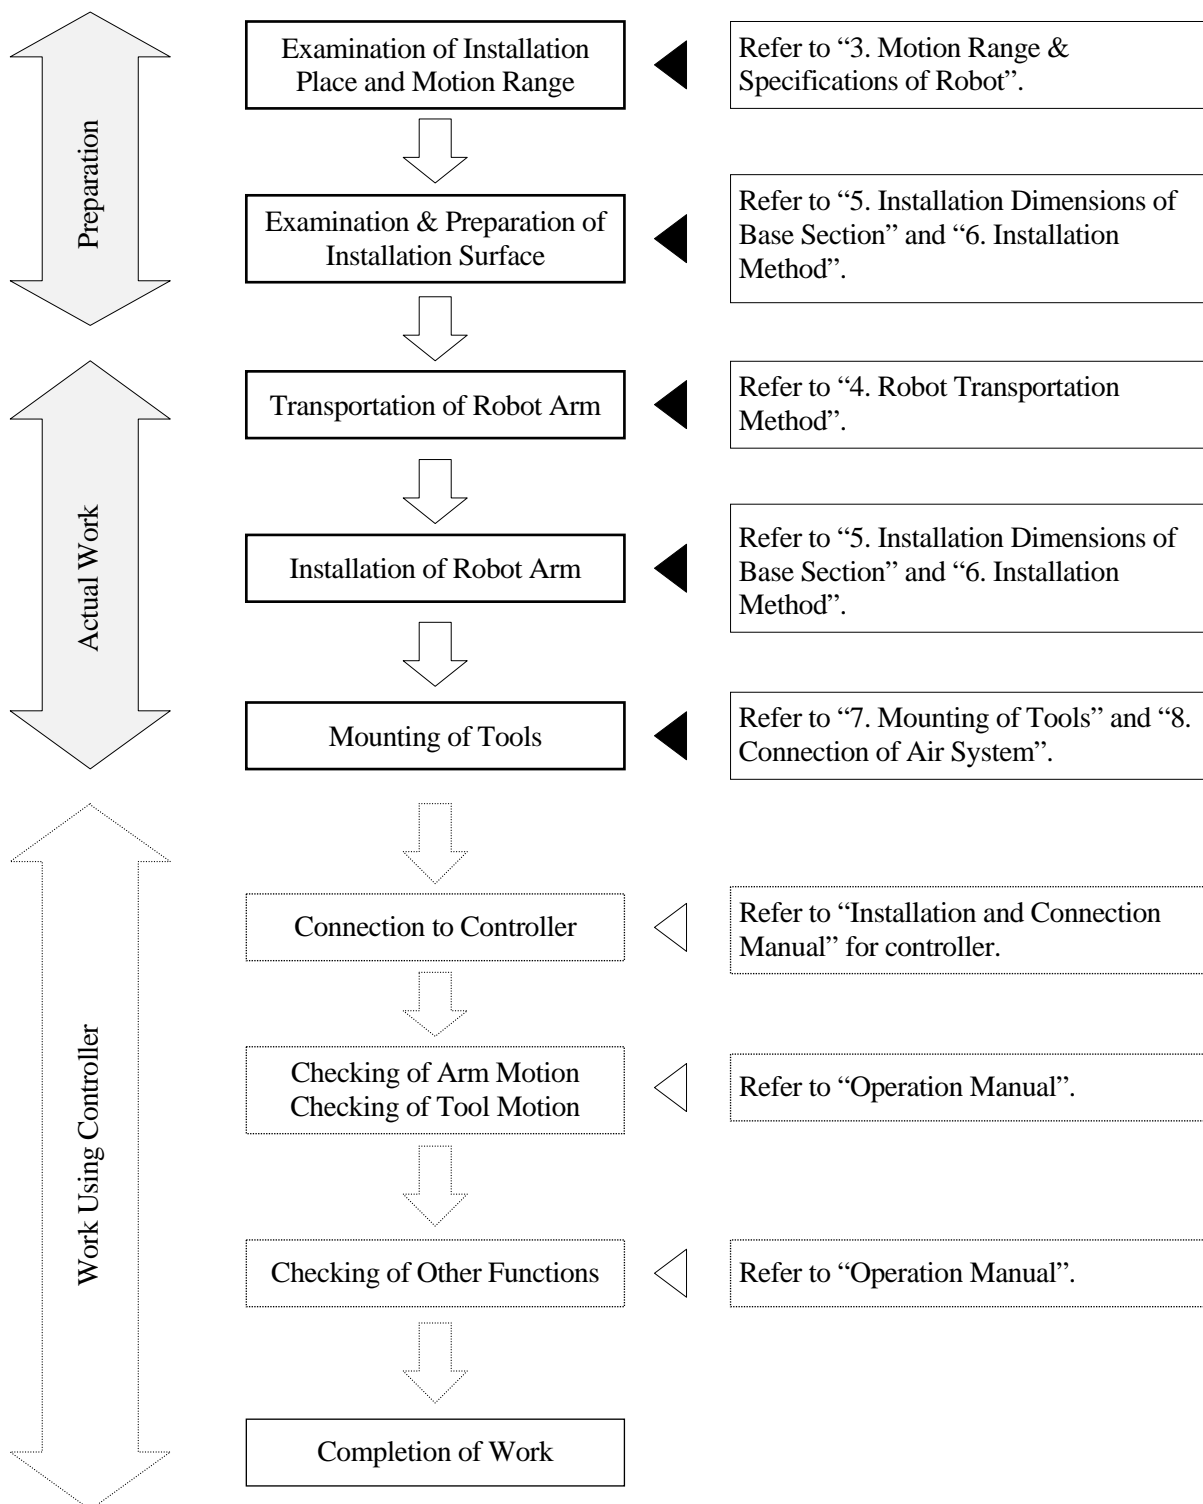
Preparation

Examination of Installation Place and Motion Range

Refer to “3. Motion Range & Specifications of Robot”.

Examination & Preparation of Installation Surface

Refer to “5. Installation Dimensions of Base Section” and “6. Installation Method”.

Actual Work

Transportation of Robot Arm

Refer to “4. Robot Transportation Method”.

Installation of Robot Arm

Refer to “5. Installation Dimensions of Base Section” and “6. Installation Method”.

Mounting of Tools

Refer to “7. Mounting of Tools” and “8. Connection of Air System”.

Work Using Controller

Connection to Controller

Refer to “Installation and Connection Manual” for controller.

Checking of Arm Motion
Checking of Tool Motion

Refer to “Operation Manual”.

Checking of Other Functions

Refer to “Operation Manual”.

Completion of Work